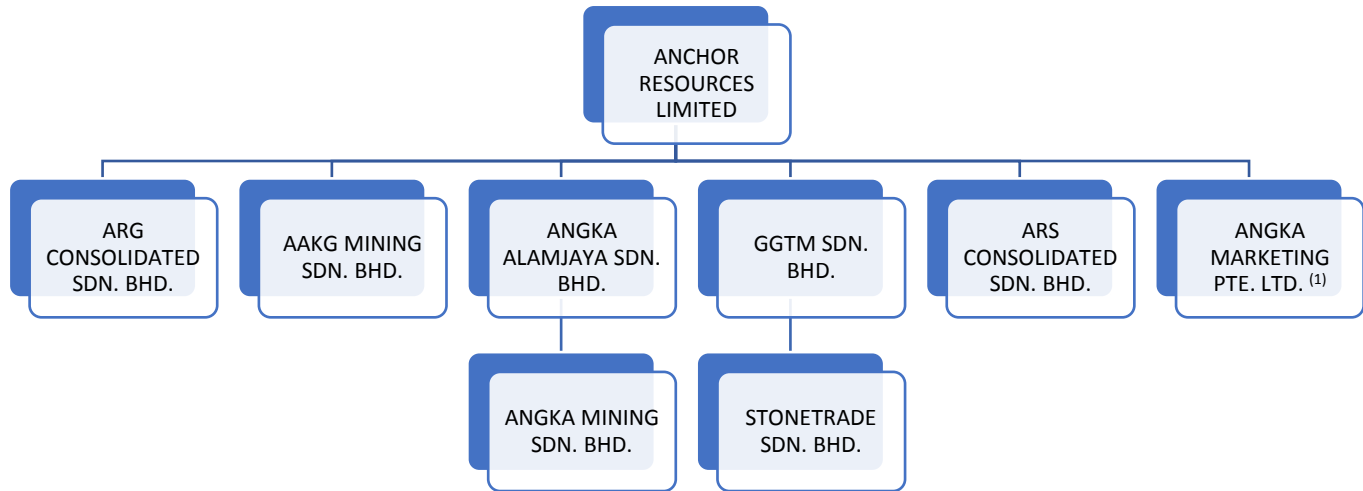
ANCHOR RESOURCES LIMITED

ARG CONSOLIDATED SDN. BHD.

AAKG MINING SDN. BHD.

ANGKA ALAMJAYA SDN. BHD.

GGTM SDN. BHD.

ARS CONSOLIDATED SDN. BHD.

ANGKA MARKETING PTE. LTD. $^{(1)}$

ANGKA MINING SDN. BHD.

STONETRADE SDN. BHD.